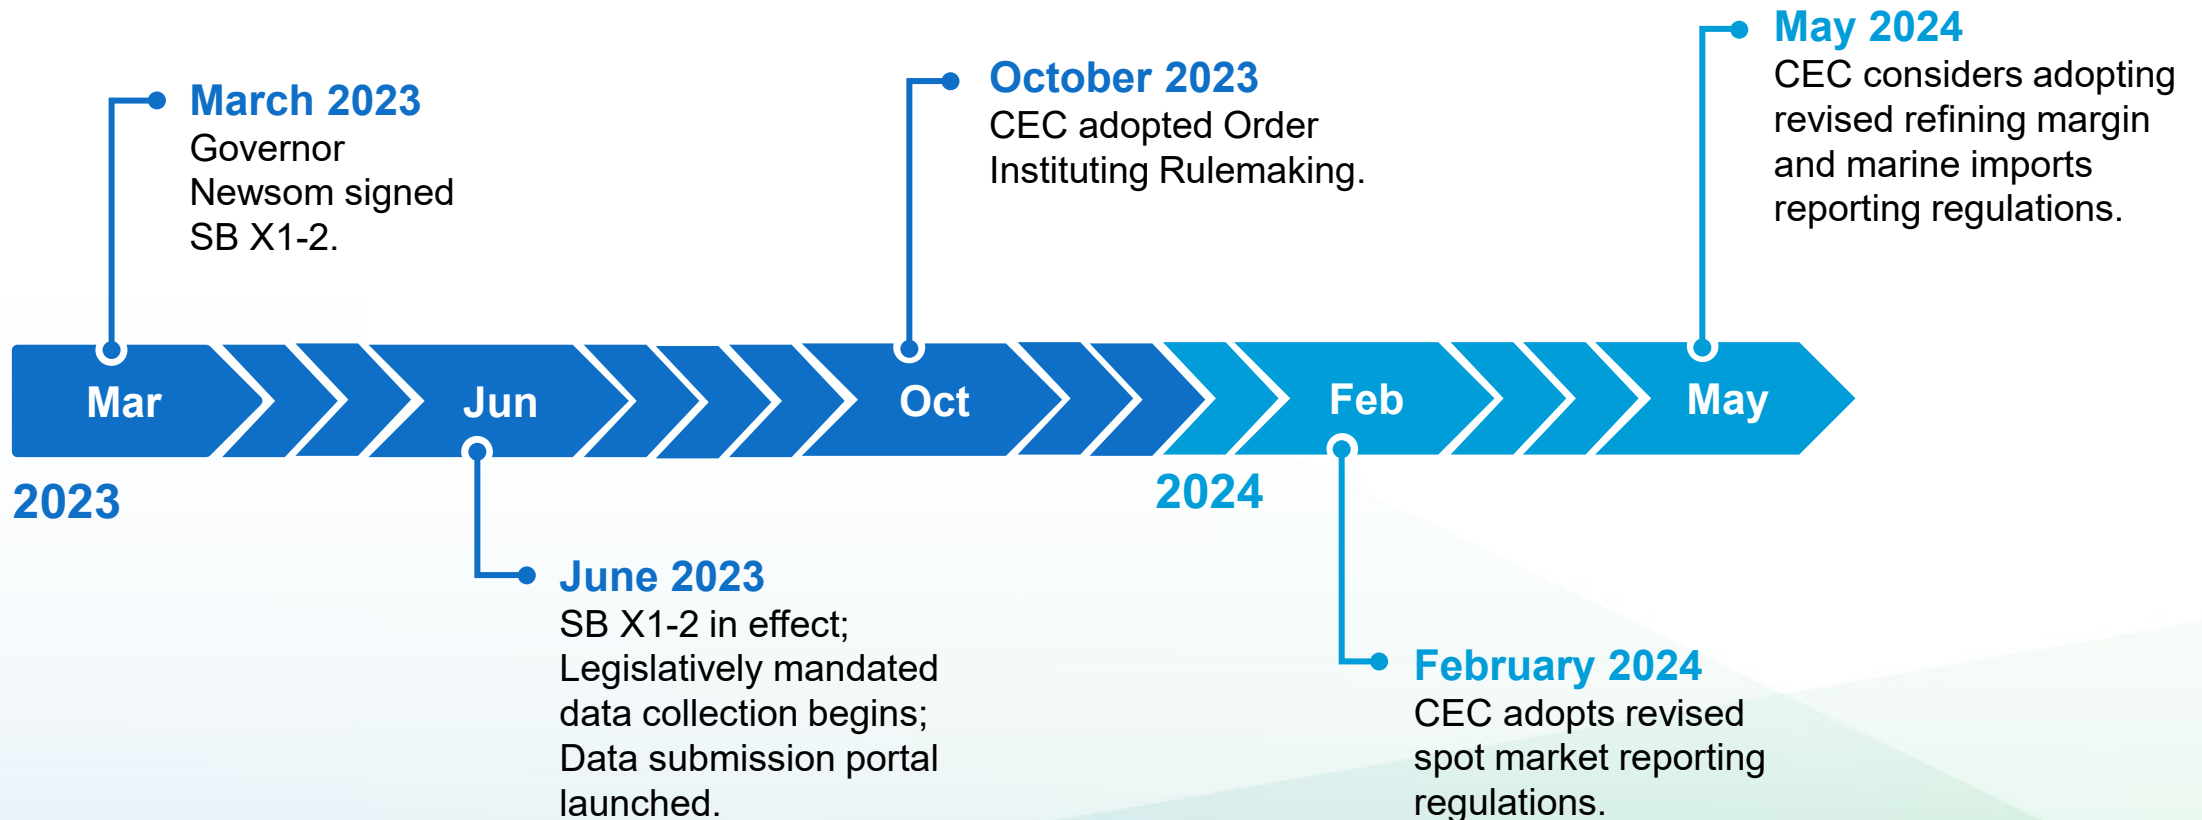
May 2024
CEC considers adopting revised refining margin and marine imports reporting regulations.

March 2023
Governor Newsom signed SB X1-2.

October 2023
CEC adopted Order Instituting Rulemaking.

Mar

Jun

Oct

Feb

May

2023

2024

June 2023
SB X1-2 in effect; Legislatively mandated data collection begins; Data submission portal launched.

February 2024
CEC adopts revised spot market reporting regulations.